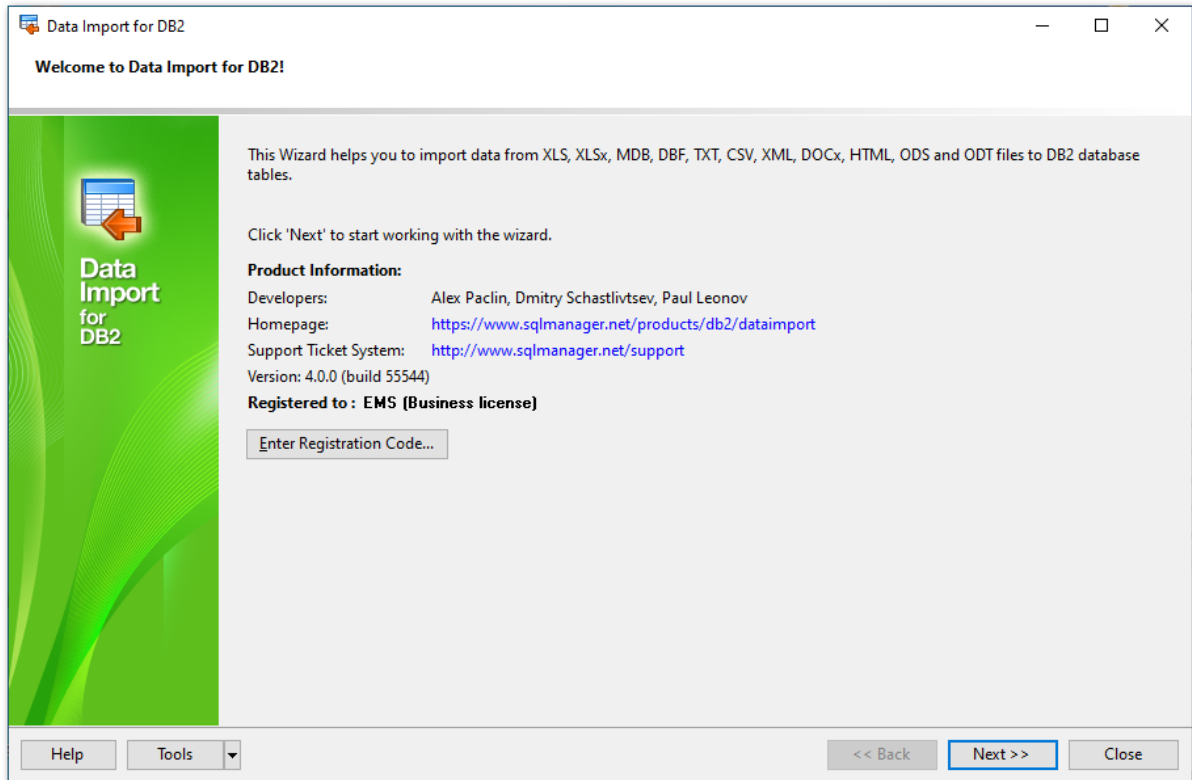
Data Import for DB2

Welcome to Data Import for DB2!

Data Import for DB2

This Wizard helps you to import data from XLS, XLSx, MDB, DBF, TXT, CSV, XML, DOCx, HTML, ODS and ODT files to DB2 database tables.

Click 'Next' to start working with the wizard.

Product Information:

| | |
|---|---|
| Developers: | Alex Paclin, Dmitry Schastlivtsev, Paul Leonov |
| Homepage: | https://www.sqlmanager.net/products/db2/dataimport |
| Support Ticket System: | http://www.sqlmanager.net/support |

Version: 4.0.0 (build 55544)

Registered to : EMS (Business license)

Enter Registration Code...

Help
Tools
<< Back
Next >>
Close